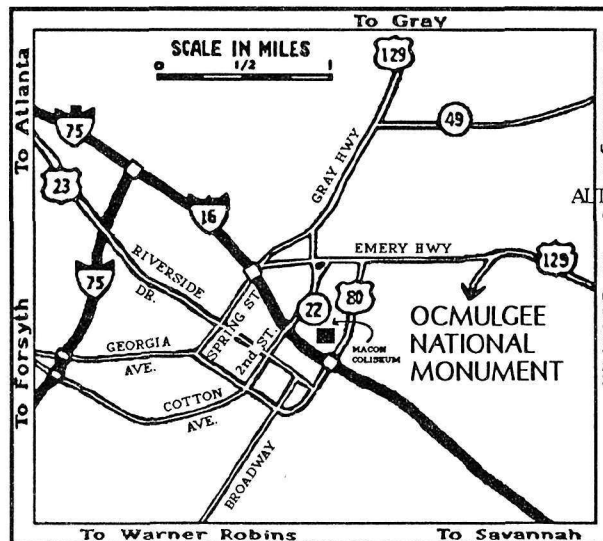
To Gray

SCALE IN MILES
0 1/2 1

To Atlanta

129

75

49

23

16

GRAY HWY

ALT

EMERY HWY

129

RIVERSIDE DR.

75

22

80

OCMULGEE NATIONAL MONUMENT

To Forsyth

GEORGIA AVE.

SPRING ST.

2nd ST.

MACON COLISEUM

COTTON AVE.

BROADWAY

To Warner Robins

To Savannah